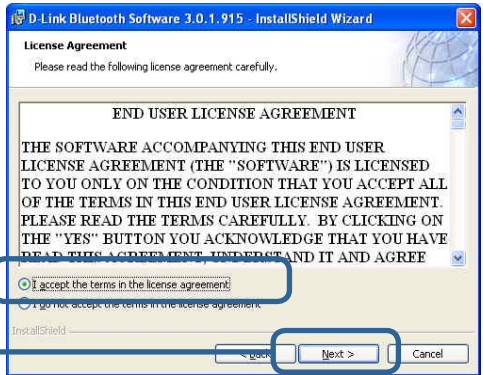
D-Link Bluetooth Software 3.0.1.915 - InstallShield Wizard

License Agreement

Please read the following license agreement carefully.

END USER LICENSE AGREEMENT

THE SOFTWARE ACCOMPANYING THIS END USER LICENSE AGREEMENT (THE "SOFTWARE") IS LICENSED TO YOU ONLY ON THE CONDITION THAT YOU ACCEPT ALL OF THE TERMS IN THIS END USER LICENSE AGREEMENT. PLEASE READ THE TERMS CAREFULLY. BY CLICKING ON THE "YES" BUTTON YOU ACKNOWLEDGE THAT YOU HAVE READ THIS AGREEMENT, UNDERSTAND IT AND AGREE

I accept the terms in the license agreement

I do not accept the terms in the license agreement

InstallShield

< Back

Next >

Cancel